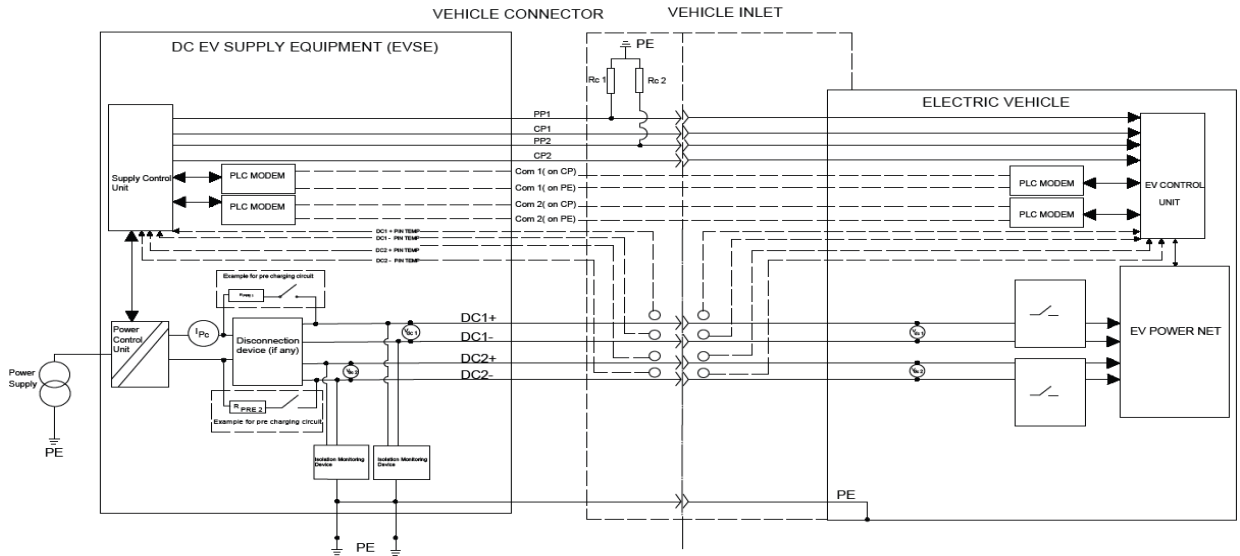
VEHICLE CONNECTOR

VEHICLE INLET

DC EV SUPPLY EQUIPMENT (EVSE)

PE

Rc 1

Rc 2

ELECTRIC VEHICLE

PP1

CP1

PP2

CP2

Supply Control Unit

PLC MODEM

Com 1( on CP)

Com 1( on PE)

PLC MODEM

Com 2( on CP)

Com 2( on PE)

PLC MODEM

PLC MODEM

EV CONTROL UNIT

DC1 + PIN TEMP

DC1 - PIN TEMP

DC2 + PIN TEMP

DC2 - PIN TEMP

Example for pre charging circuit

$R_{PRE 1}$

Power Control Unit

$I_{PC}$

Disconnection device (if any)

DC1+

DC1-

DC2+

DC2-

EV POWER NET

Power Supply

PE

$R_{PRE 2}$

Example for pre charging circuit

Isolation Monitoring Device

Isolation Monitoring Device

PE

PE